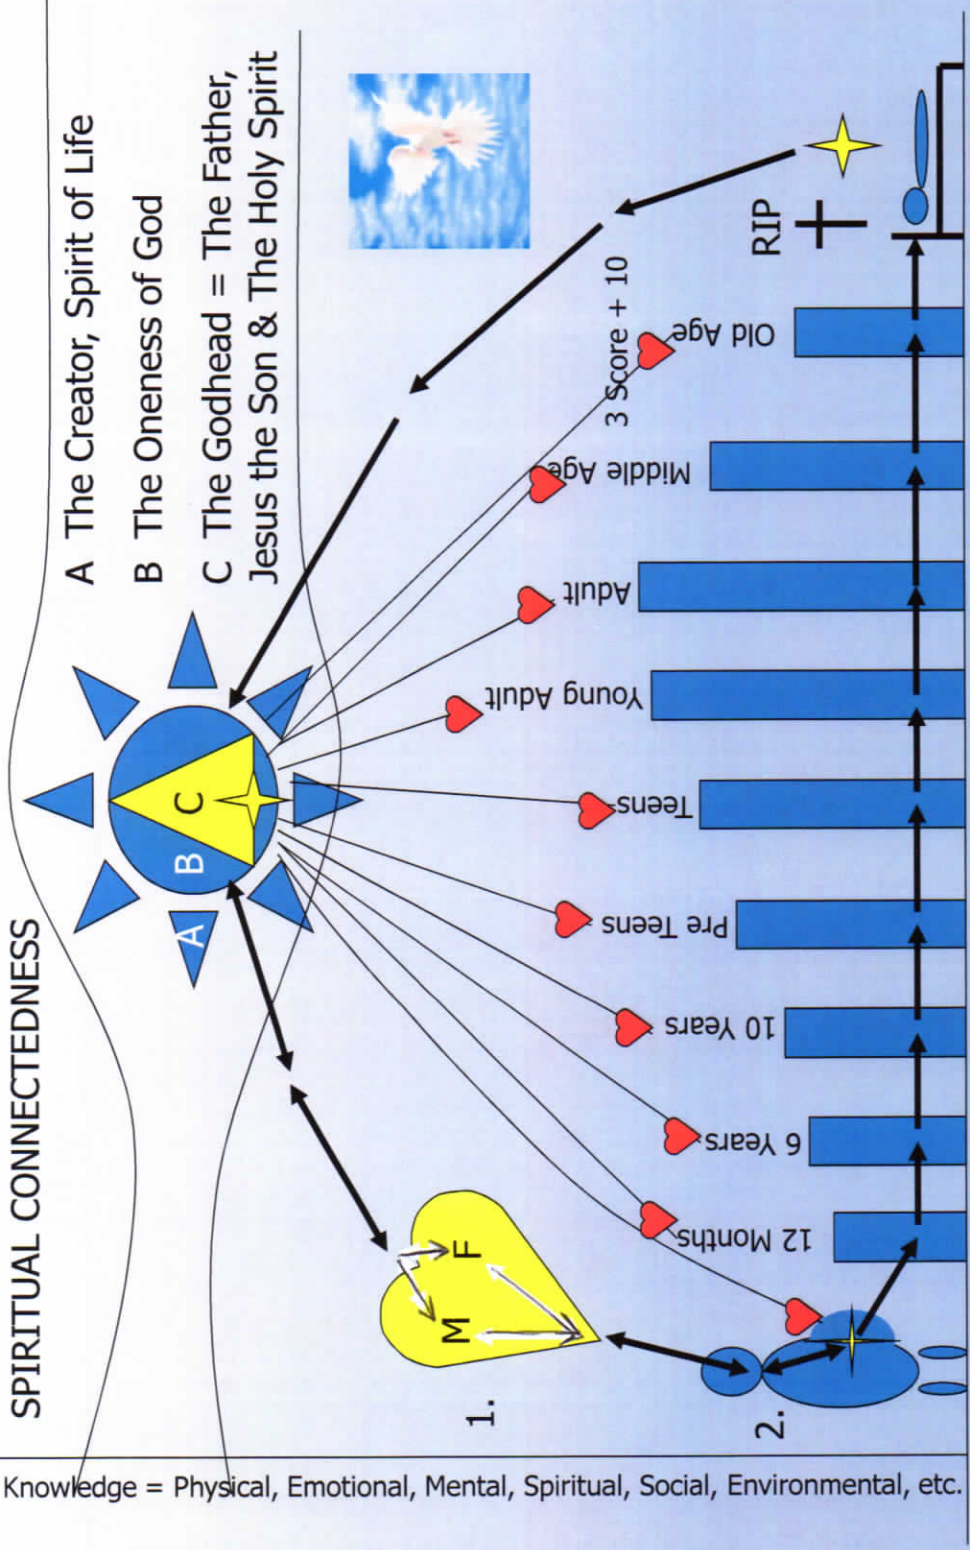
SPIRITUAL CONNECTEDNESS

A The Creator, Spirit of Life

B The Oneness of God

C The Godhead = The Father, Jesus the Son & The Holy Spirit

A

B

C

1.

M

F

2.

12 Months

6 Years

10 Years

Pre Teens

Teens

Young Adult

Adult

Middle Age

Old Age

3 Score + 10

RIP

Knowledge = Physical, Emotional, Mental, Spiritual, Social, Environmental, etc.